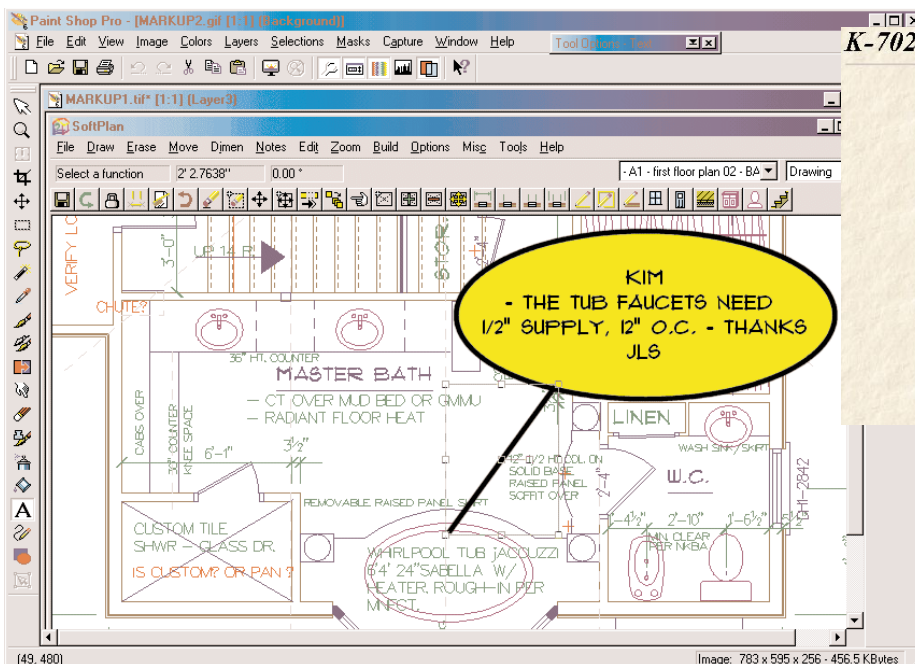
Paint Shop Pro - [MARKUP2.gif [1:1] (Background)]
File Edit View Image Colors Layers Selections Masks Capture Window Help
Tool Options - Text
K-702
MARKUP1.tif* [1:1] (Layer3)
SoftPlan
File Draw Erase Move Dimen Notes Edit Zoom Build Options Misc Tools Help
Select a function 2' 2.7638" 0.00 °
- A1 - first floor plan 02 - BA
Drawing
VERIFY LO
3'-0"
UP 14 R
STOR
CHUTE?
KIM
- THE TUB FAUCETS NEED 1/2" SUPPLY, 12" O.C. - THANKS
JLS
36" HT. COUNTER
MASTER BATH
— CT OVER MUD BED OR GMMU
— RADIANT FLOOR HEAT
LINEN
CABS OVER
30" COUNTER KNEE SPACE
6'-1"
3½"
42" 1/2 HT. COL ON SOLID BASE RAISED PANEL SOFFIT OVER
WASH SINK/SKIRT
W.C.
2'-4"
REMOVABLE RAISED PANEL SKIRT
CUSTOM TILE SHWR - GLASS DR.
IS CUSTOM? OR PAN ?
WHRLPOOL TUB JACCUZZI 6'4' 24"SABELLA W/ HEATER, ROUGH-IN PER MNFCT.
1'-4½"
2'-10"
1'-6½"
MIN. CLEAR PER NKBA
2842
(49, 480)
Image: 783 x 595 x 256 - 456.5 KBytes